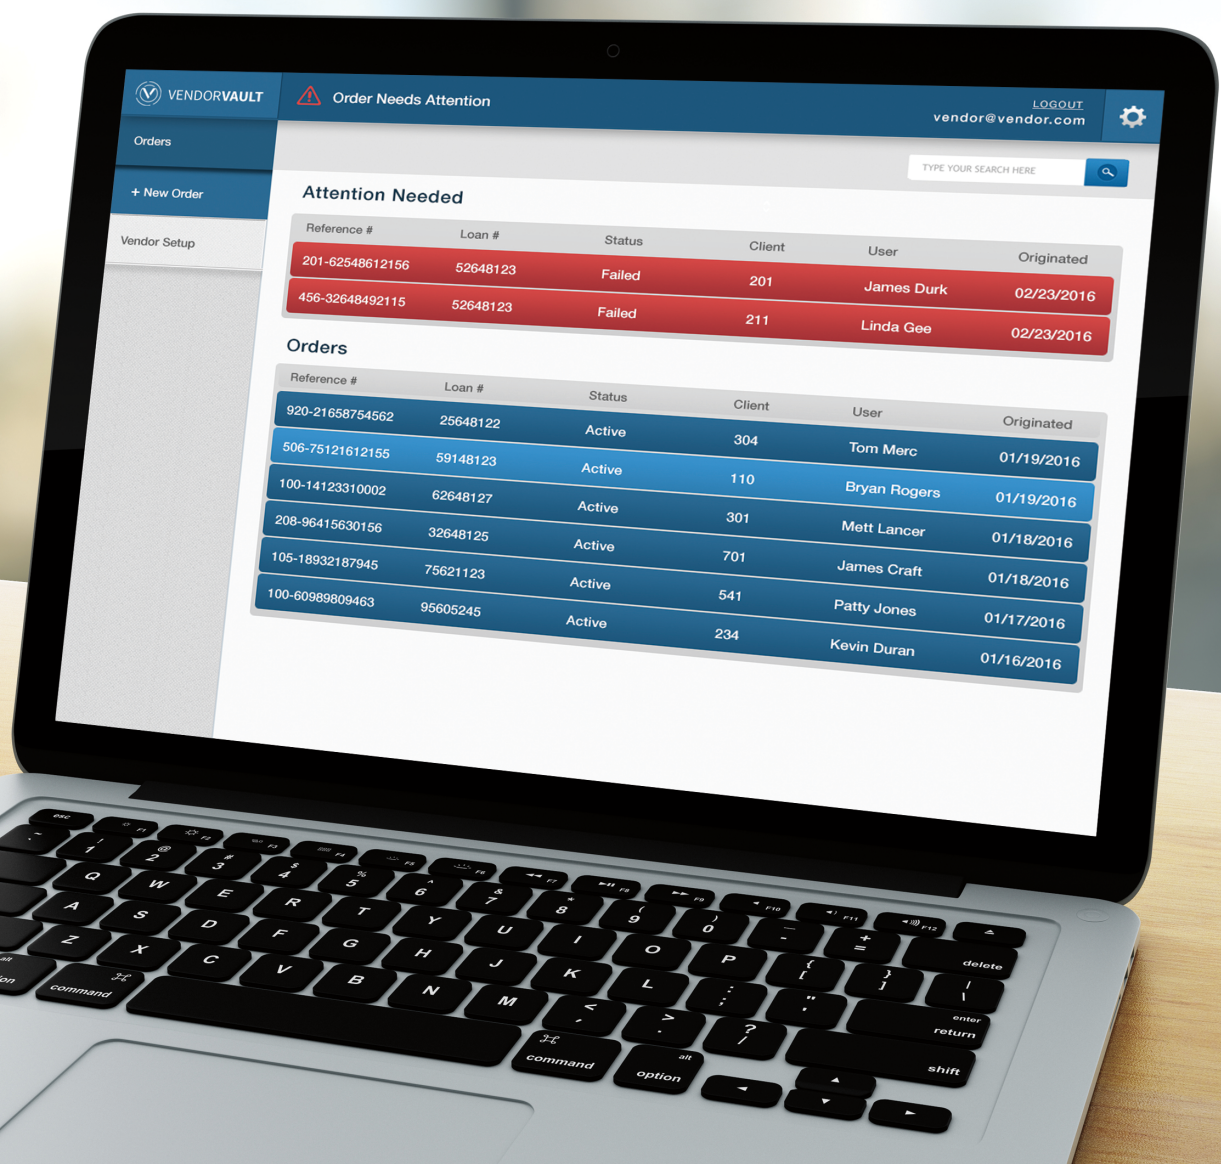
VENDORVAULT

Order Needs Attention

LOGOUT
vendor@vendor.com

Orders

+ New Order

Vendor Setup

TYPE YOUR SEARCH HERE

Attention Needed

| Reference # | Loan # | Status | Client | User | Originated |
|---|---|---|---|---|---|
| 201-62548612156 | 52648123 | Failed | 201 | James Durk | 02/23/2016 |
| 456-32648492115 | 52648123 | Failed | 211 | Linda Gee | 02/23/2016 |

Orders

| Reference # | Loan # | Status | Client | User | Originated |
|---|---|---|---|---|---|
| 920-21658754562 | 25648122 | Active | 304 | Tom Merc | 01/19/2016 |
| 506-75121612155 | 59148123 | Active | 110 | Bryan Rogers | 01/19/2016 |
| 100-14123310002 | 62648127 | Active | 301 | Mett Lancer | 01/18/2016 |
| 208-96415630156 | 32648125 | Active | 701 | James Craft | 01/18/2016 |
| 105-18932187945 | 75621123 | Active | 541 | Patty Jones | 01/17/2016 |
| 100-60989809463 | 95605245 | Active | 234 | Kevin Duran | 01/16/2016 |

esc F1 F2 F3 F4 F5 F6 F7 F8 F9 F10 F11 F12
~ ` ! 1 @ 2 # 3 $ 4 % 5 ^ 6 & 7 * 8 ( 9 ) 0 _ - + = delete
Q W E R T Y U I O P { [ } ] | \
A S D F G H J K L : ; " ' enter return
Z X C V B N M < , > . ? / shift
alt option ⌘ command ⌘ command alt option